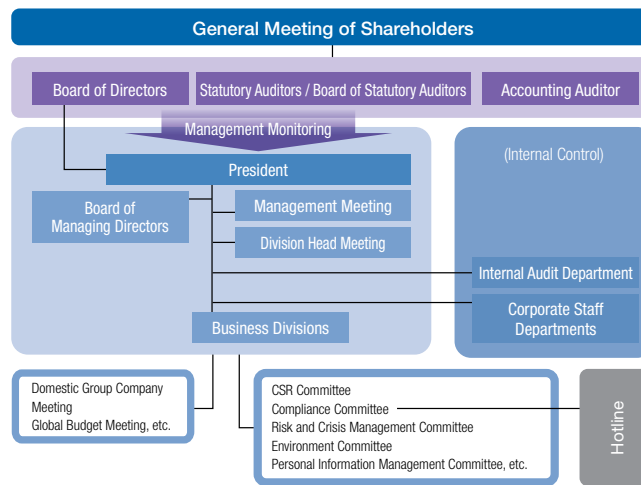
General Meeting of Shareholders

Board of Directors

Statutory Auditors / Board of Statutory Auditors

Accounting Auditor

Management Monitoring

(Internal Control)

President

Board of Managing Directors

Management Meeting

Division Head Meeting

Internal Audit Department

Corporate Staff Departments

Business Divisions

Domestic Group Company Meeting
Global Budget Meeting, etc.

CSR Committee
Compliance Committee
Risk and Crisis Management Committee
Environment Committee
Personal Information Management Committee, etc.

Hotline